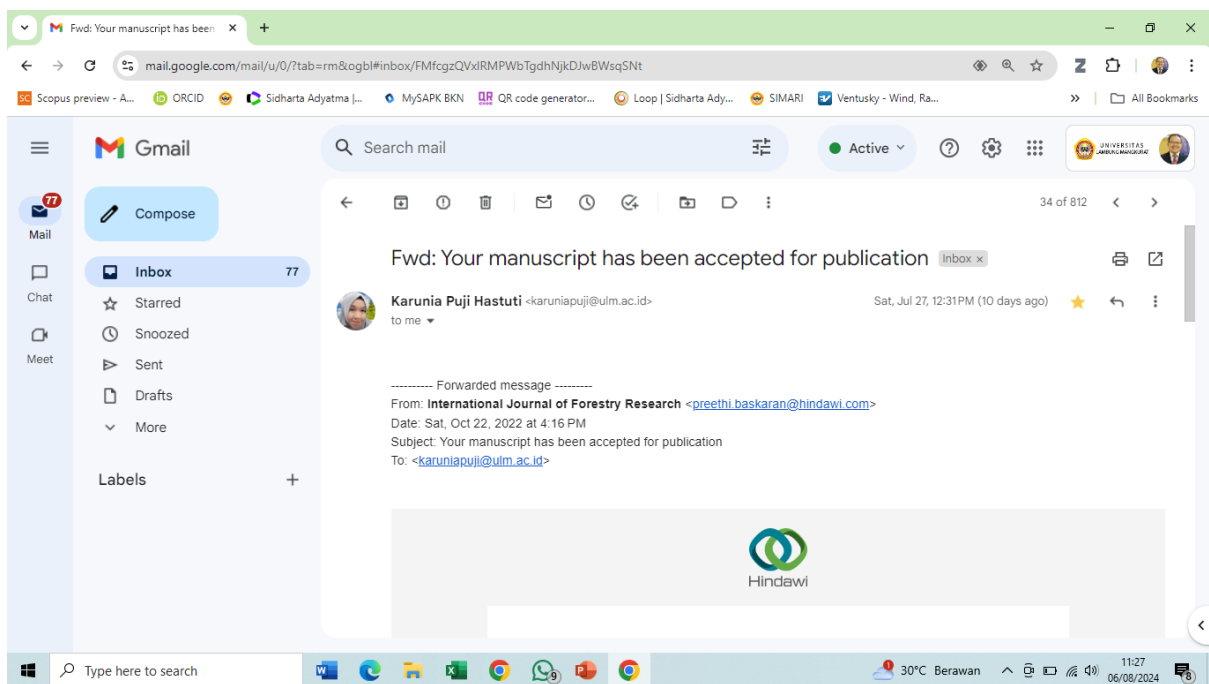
Fwd: Your manuscript has been ×

mail.google.com/mail/u/0/?tab=rm&ogbl#inbox/FMfcgzQVxlRMPWbTgdhNjkDJwBWsqSNt

Scopus preview - A... ORCID Sidharta Adyatma |... MySAPK BKN QR code generator... Loop | Sidharta Ady... SIMARI Ventusky - Wind, Ra... All Bookmarks

Gmail

Search mail

Active

UNIVERSITAS LAMBUNG MANGKURAT

77
Mail
Chat
Meet

Compose

Inbox 77
Starred
Snoozed
Sent
Drafts
More

Labels +

34 of 812

Fwd: Your manuscript has been accepted for publication Inbox ×

Karunia Puji Hastuti <karuniapuji@ulm.ac.id>
to me

Sat, Jul 27, 12:31 PM (10 days ago)

---------- Forwarded message ---------
From: International Journal of Forestry Research <preethi.baskaran@hindawi.com>
Date: Sat, Oct 22, 2022 at 4:16 PM
Subject: Your manuscript has been accepted for publication
To: <karuniapuji@ulm.ac.id>

Hindawi

Type here to search

9

30°C Berawan 11:27 06/08/2024 8